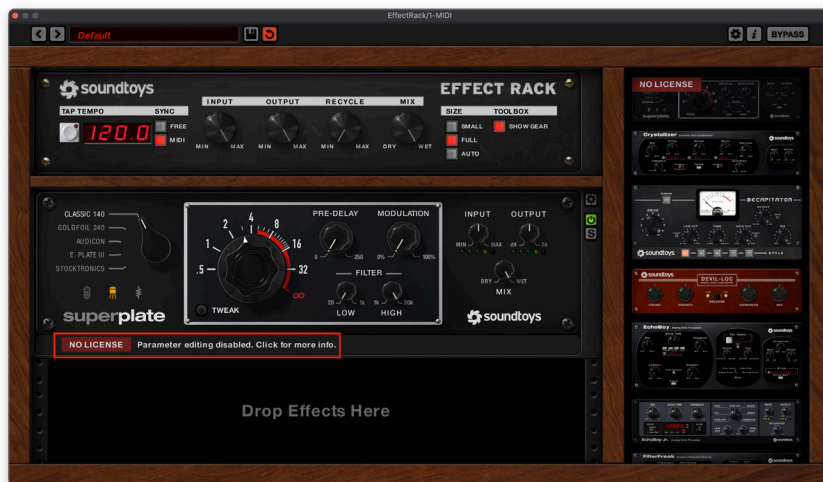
EffectRack/1-MIDI

Default

BYPASS

soundtoys

EFFECT RACK

TAP TEMPO SYNC

120.0

FREE

MIDI

INPUT OUTPUT RECYCLE MIX

MIN MAX MIN MAX MIN MAX DRY WET

SIZE TOOLBOX

SMALL

FULL

AUTO

SHOW GEAR

CLASSIC 140

GOLDFOIL 240

AUDICON

E. PLATE III

STOCKTRONICS

superplate

PRE-DELAY MODULATION

1 2 4 8 16 32 .5 ∞

0 250 0% 100%

TWEAK

FILTER

20 1k 1k 20k

LOW HIGH

INPUT OUTPUT

MIN MAX -24 24

DRY WET

MIX

soundtoys

S

NO LICENSE Parameter editing disabled. Click for more info.

Drop Effects Here

NO LICENSE

superplate

Crystallizer

soundtoys

DECAPITATOR

soundtoys

DEVIL-LOC

EchoBoy

soundtoys

EchoBoy Jr.

soundtoys

FilterFreak

soundtoys